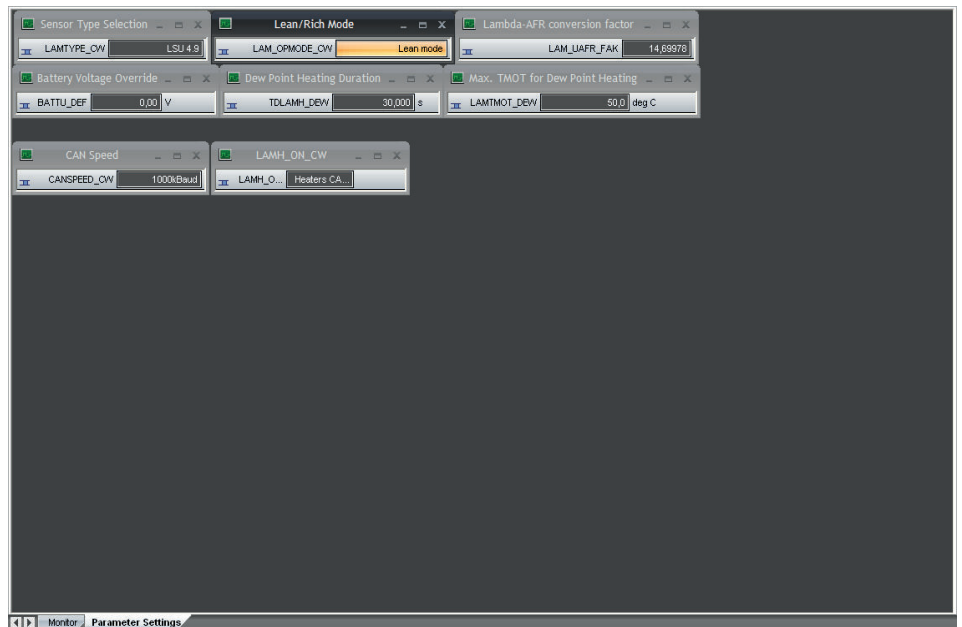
Sensor Type Selection
LAMTYPE_CW LSU 4.9

Lean/Rich Mode
LAM_OPMODE_CW Lean mode

Lambda-AFR conversion factor
LAM_UAFR_FAK 14,69978

Battery Voltage Override
BATTU_DEF 0,00 V

Dew Point Heating Duration
TDLAMH_DEW 30,000 s

Max. TMOT for Dew Point Heating
LAMTMOT_DEW 50,0 deg C

CAN Speed
CANSPEED_CW 1000kBaud

LAMH_ON_CW
LAMH_O... Heaters CA...

Monitor Parameter Settings